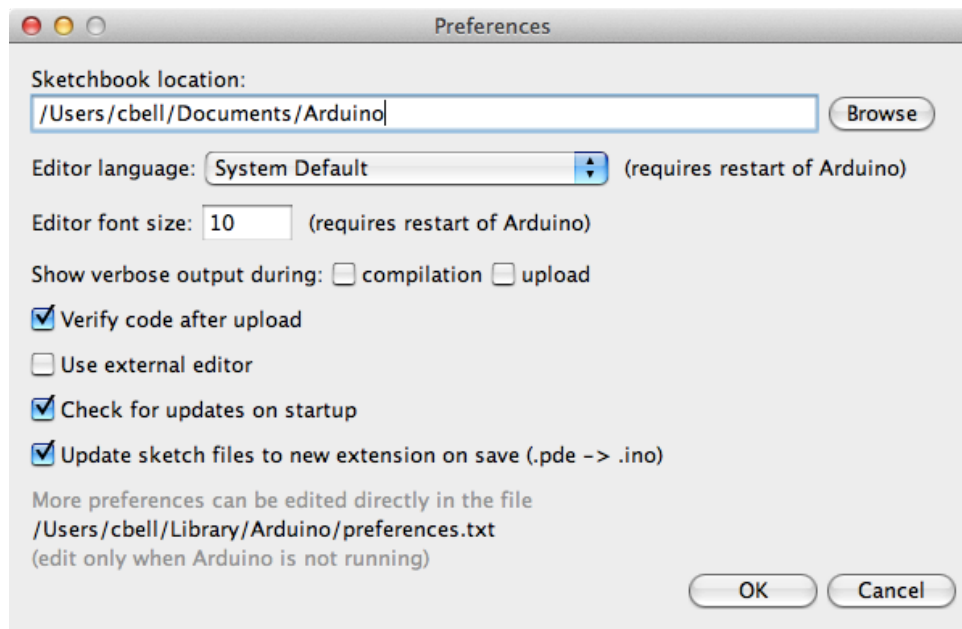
Preferences

Sketchbook location:
/Users/cbell/Documents/Arduino
Browse

Editor language: System Default (requires restart of Arduino)

Editor font size: 10 (requires restart of Arduino)

Show verbose output during: compilation upload

Verify code after upload

Use external editor

Check for updates on startup

Update sketch files to new extension on save (.pde -> .ino)

More preferences can be edited directly in the file
/Users/cbell/Library/Arduino/preferences.txt
(edit only when Arduino is not running)

OK Cancel